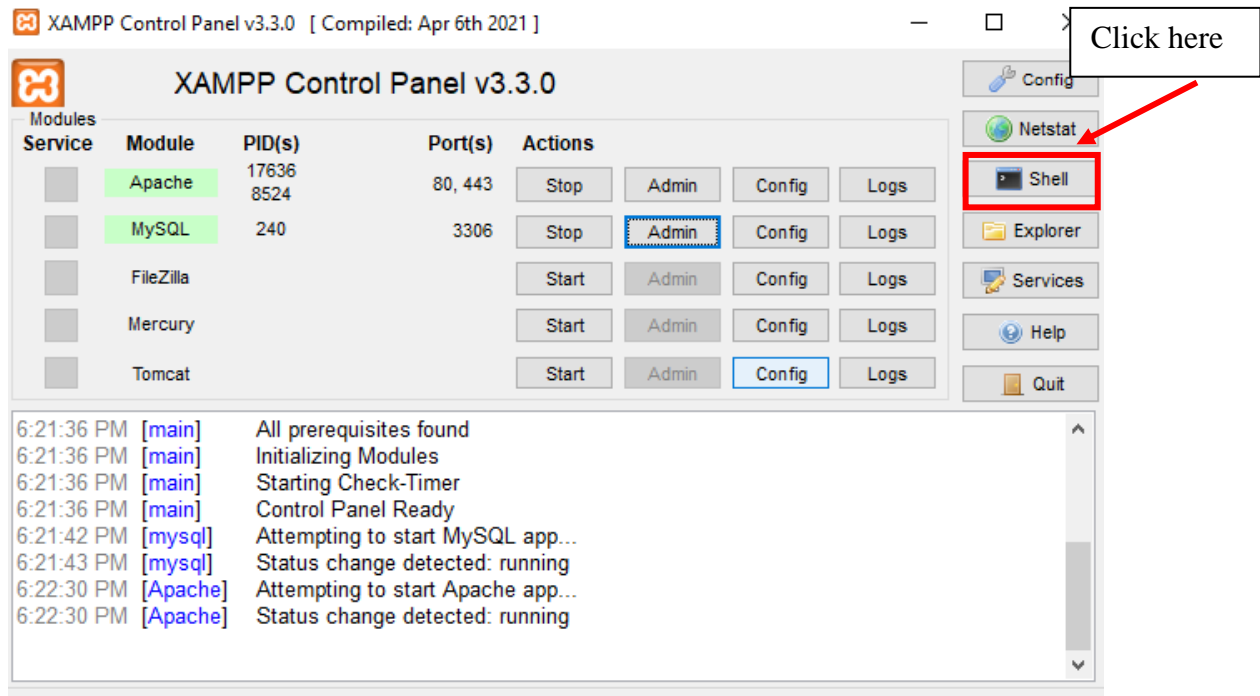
XAMPP Control Panel v3.3.0 [ Compiled: Apr 6th 2021 ]

Click here

XAMPP Control Panel v3.3.0

Config

Netstat

Shell

Explorer

Services

Help

Quit

Modules

| Service | Module | PID(s) | Port(s) | Actions | | | |
|---|---|---|---|---|---|---|---|
| | Apache | 17636 8524 | 80, 443 | Stop | Admin | Config | Logs |
| | MySQL | 240 | 3306 | Stop | Admin | Config | Logs |
| | FileZilla | | | Start | Admin | Config | Logs |
| | Mercury | | | Start | Admin | Config | Logs |
| | Tomcat | | | Start | Admin | Config | Logs |

6:21:36 PM [main] All prerequisites found
6:21:36 PM [main] Initializing Modules
6:21:36 PM [main] Starting Check-Timer
6:21:36 PM [main] Control Panel Ready
6:21:42 PM [mysql] Attempting to start MySQL app...
6:21:43 PM [mysql] Status change detected: running
6:22:30 PM [Apache] Attempting to start Apache app...
6:22:30 PM [Apache] Status change detected: running